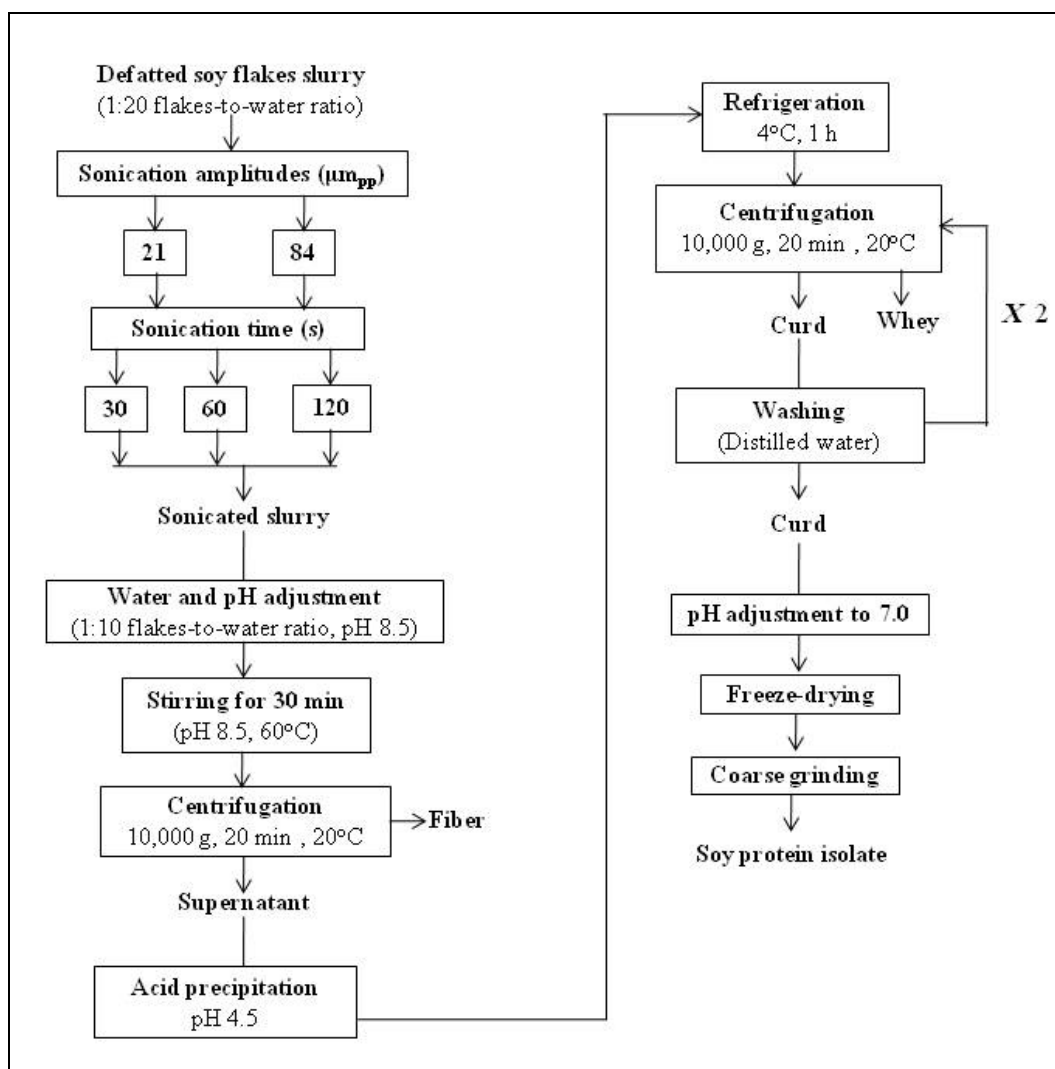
Defatted soy flakes slurry
(1:20 flakes-to-water ratio)

Sonication amplitudes ($\mu m_{pp}$)

21

84

Sonication time (*s*)

30

60

120

Sonicated slurry

Water and pH adjustment
(1:10 flakes-to-water ratio, pH 8.5)

Stirring for 30 min
(pH 8.5, 60°C)

Centrifugation
10,000 g, 20 min , 20°C

Fiber

Supernatant

Acid precipitation
pH 4.5

Refrigeration
4°C, 1 h

Centrifugation
10,000 g, 20 min , 20°C

Curd

Whey

X 2

Washing
(Distilled water)

Curd

pH adjustment to 7.0

Freeze-drying

Coarse grinding

Soy protein isolate